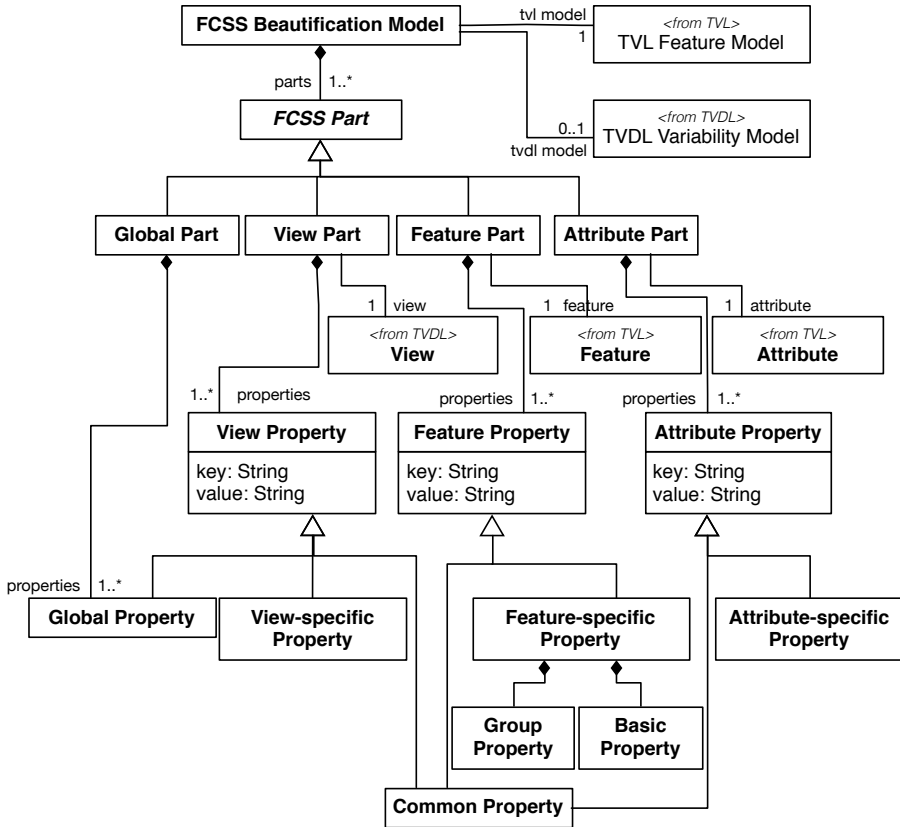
FCSS Beautification Model

tvl model
1
<from TVL>
TVL Feature Model

0..1
tvdl model
<from TVDL>
TVDL Variability Model

parts 1..*

FCSS Part

Global Part

View Part

Feature Part

Attribute Part

1 view
<from TVDL>
View

1 feature
<from TVL>
Feature

1 attribute
<from TVL>
Attribute

1..* properties
View Property
key: String
value: String

properties 1..*
Feature Property
key: String
value: String

properties 1..*
Attribute Property
key: String
value: String

properties 1..*
Global Property

View-specific Property

Feature-specific Property

Attribute-specific Property

Group Property

Basic Property

Common Property